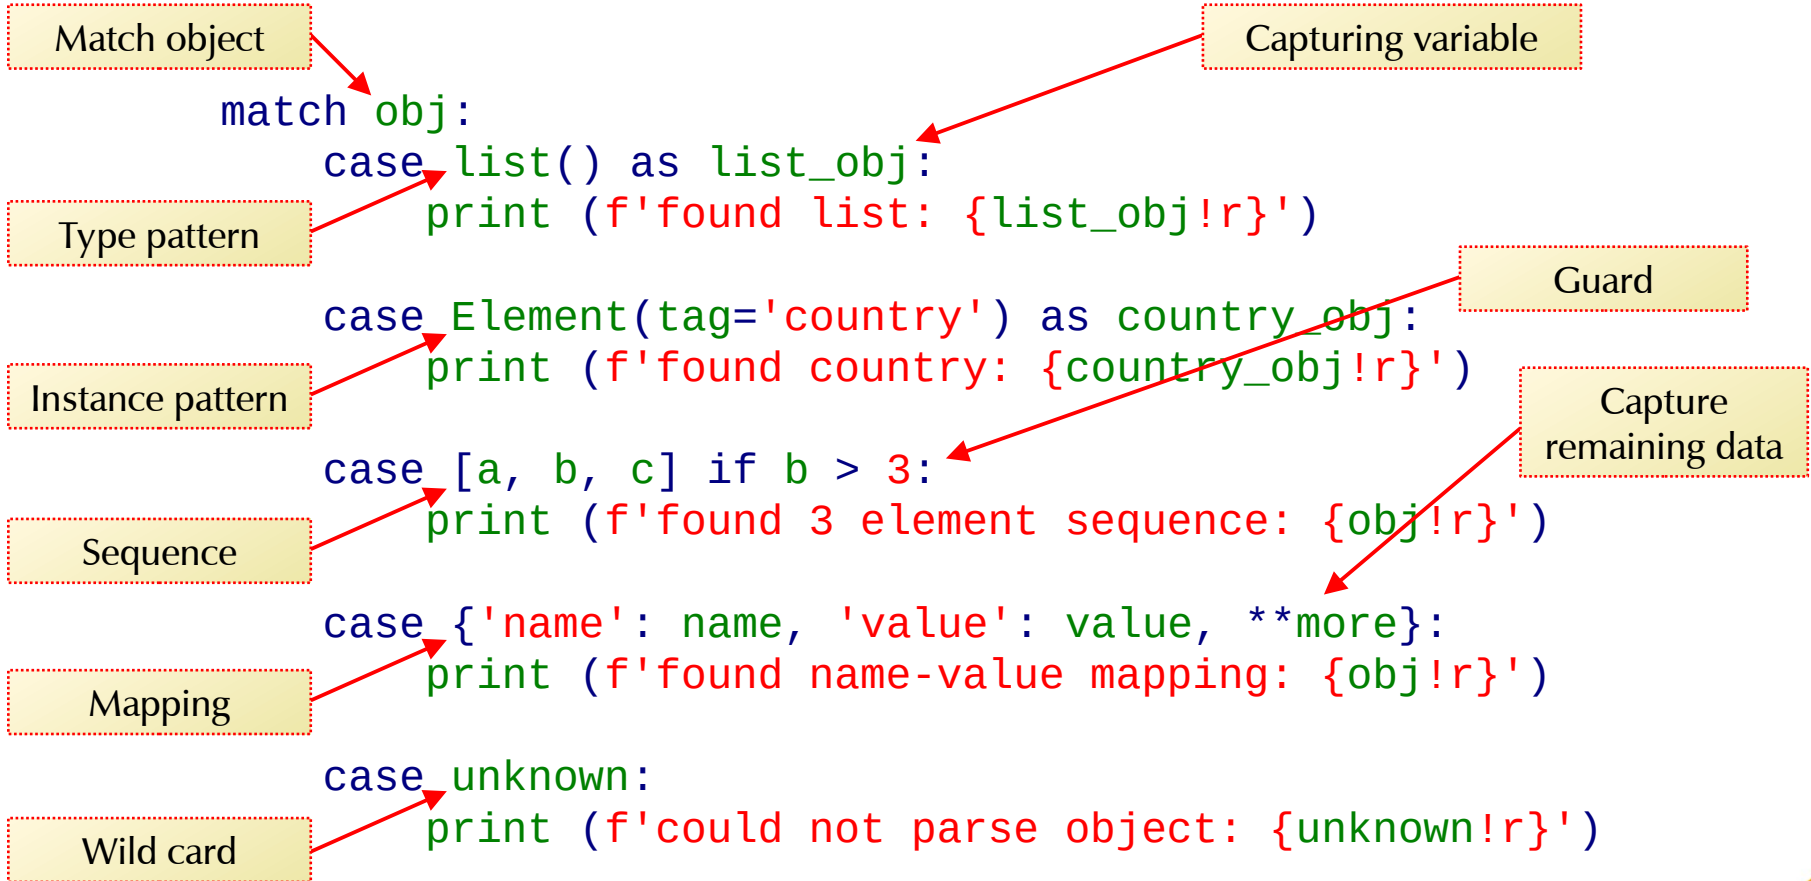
Match object

Capturing variable

match obj:
    case list() as list_obj:
        print (f'found list: {list_obj!r}')

Type pattern

Guard

    case Element(tag='country') as country_obj:
        print (f'found country: {country_obj!r}')

Instance pattern

Capture remaining data

    case [a, b, c] if b > 3:
        print (f'found 3 element sequence: {obj!r}')

Sequence

    case {'name': name, 'value': value, **more}:
        print (f'found name-value mapping: {obj!r}')

Mapping

    case unknown:
        print (f'could not parse object: {unknown!r}')

Wild card